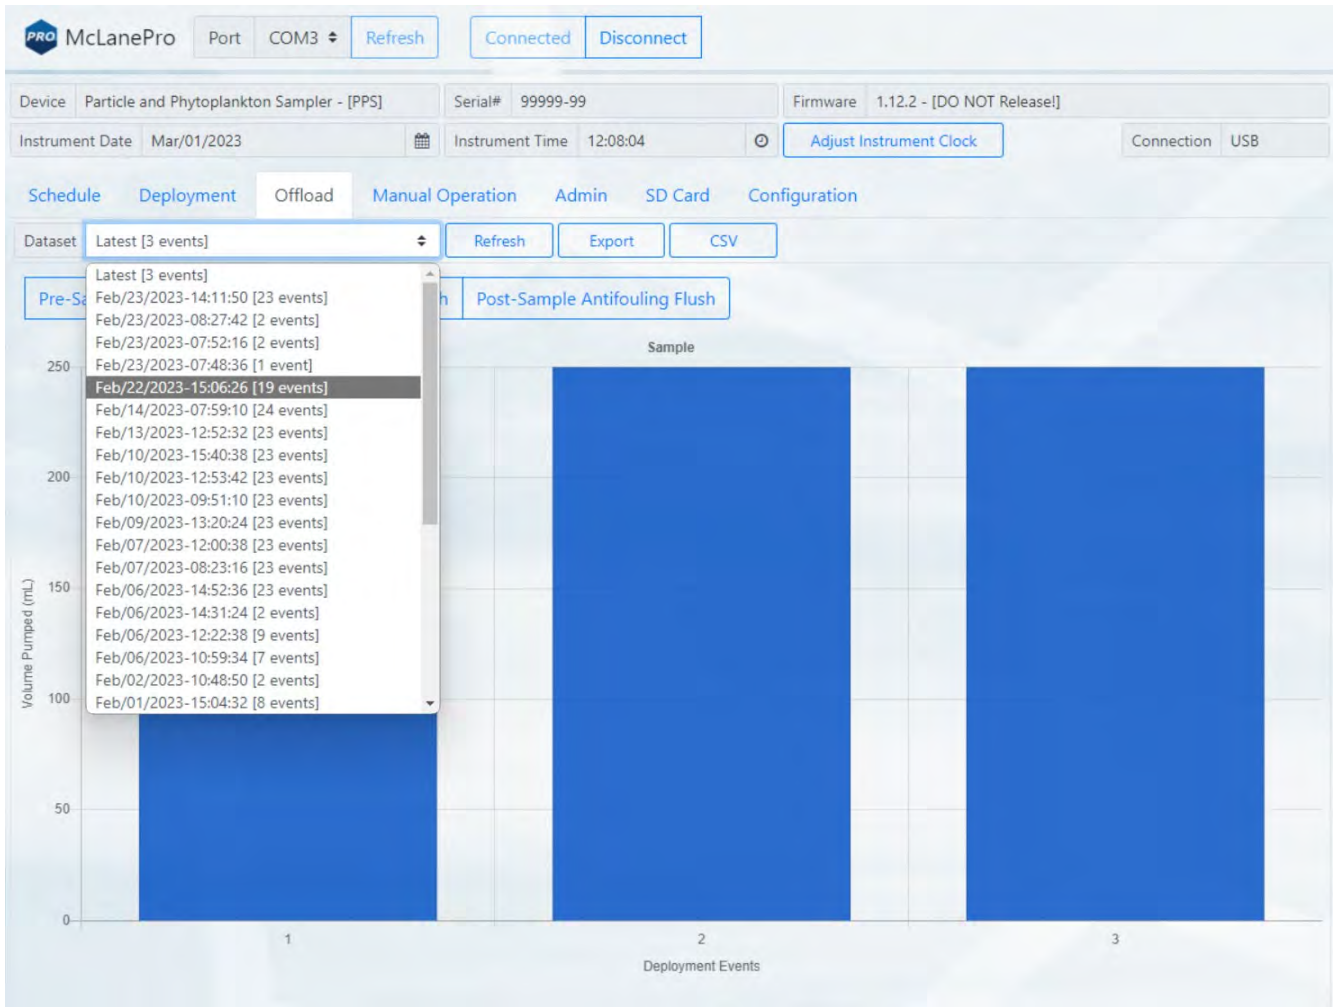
PRO McLanePro Port COM3 Refresh Connected Disconnect

Device Particle and Phytoplankton Sampler - [PPS]
Serial# 99999-99
Firmware 1.12.2 - [DO NOT Release!]
Instrument Date Mar/01/2023
Instrument Time 12:08:04
Adjust Instrument Clock
Connection USB

Schedule Deployment Offload Manual Operation Admin SD Card Configuration

Dataset Latest [3 events]
Refresh Export CSV

Latest [3 events]
Feb/23/2023-14:11:50 [23 events]
Feb/23/2023-08:27:42 [2 events]
Feb/23/2023-07:52:16 [2 events]
Feb/23/2023-07:48:36 [1 event]
Feb/22/2023-15:06:26 [19 events]
Feb/14/2023-07:59:10 [24 events]
Feb/13/2023-12:52:32 [23 events]
Feb/10/2023-15:40:38 [23 events]
Feb/10/2023-12:53:42 [23 events]
Feb/10/2023-09:51:10 [23 events]
Feb/09/2023-13:20:24 [23 events]
Feb/07/2023-12:00:38 [23 events]
Feb/07/2023-08:23:16 [23 events]
Feb/06/2023-14:52:36 [23 events]
Feb/06/2023-14:31:24 [2 events]
Feb/06/2023-12:22:38 [9 events]
Feb/06/2023-10:59:34 [7 events]
Feb/02/2023-10:48:50 [2 events]
Feb/01/2023-15:04:32 [8 events]

Pre-Sa
h Post-Sample Antifouling Flush

Sample

250
200
150
100
50
0
Volume Pumped (mL)

1 2 3
Deployment Events